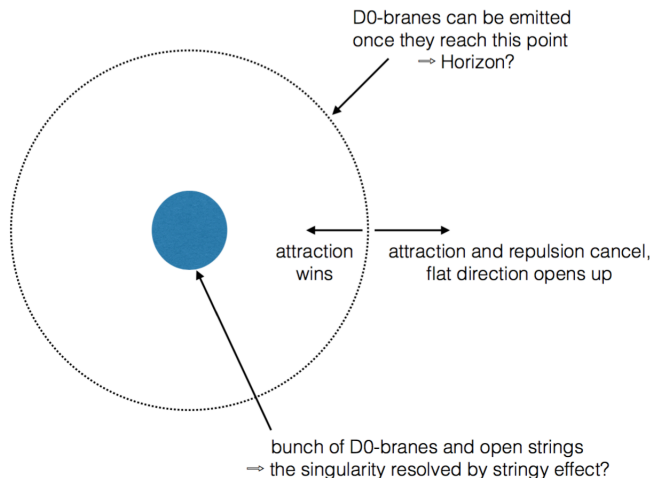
D0-branes can be emitted once they reach this point
$\Rightarrow$ Horizon?

attraction wins

attraction and repulsion cancel, flat direction opens up

bunch of D0-branes and open strings
$\Rightarrow$ the singularity resolved by stringy effect?